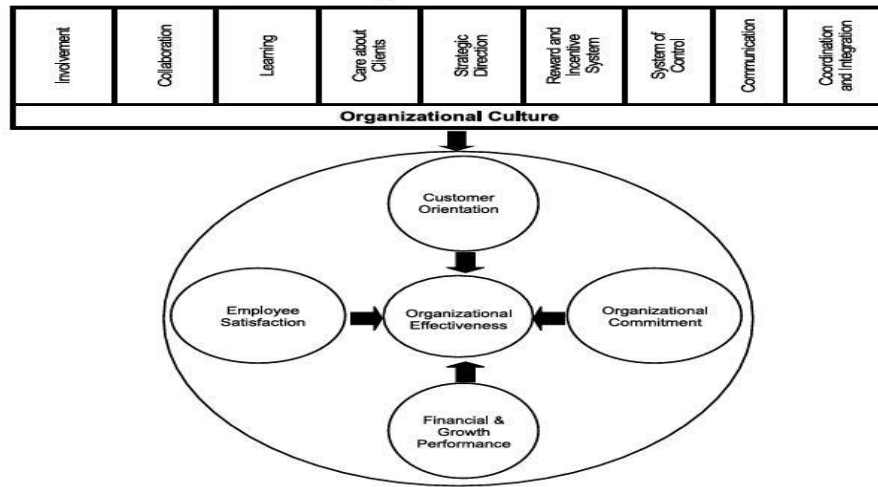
Involvement

Collaboration

Learning

Care about Clients

Strategic Direction

Reward and Incentive System

System of Control

Communication

Coordination and Integration

Organizational Culture

Customer Orientation

Employee Satisfaction

Organizational Effectiveness

Organizational Commitment

Financial & Growth Performance